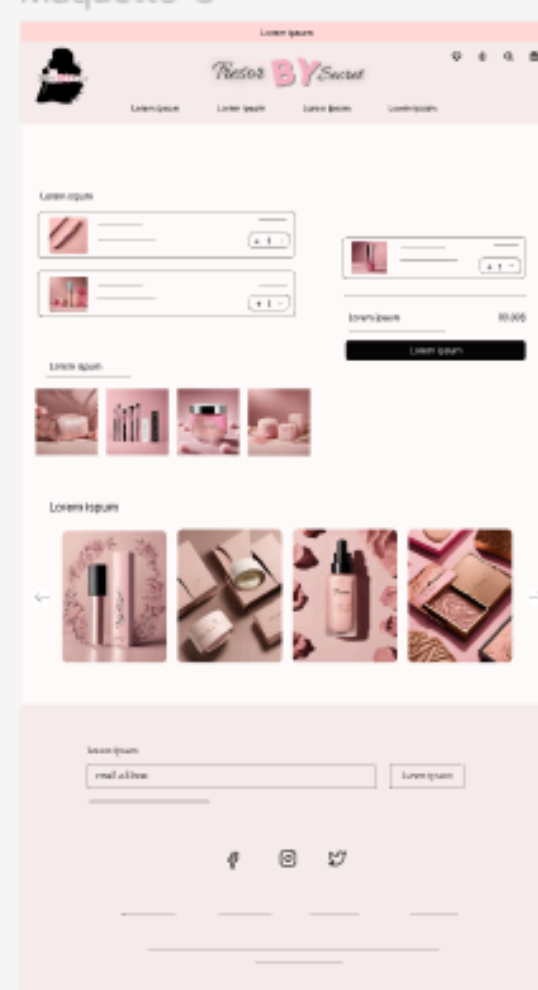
Maquette 3

Lorem ipsum

Tresor BY Secret

Lorem ipsum Lorem ipsum Lorem ipsum Lorem ipsum

Lorem ipsum

+ 1 -

+ 1 -

+ 1 -

Lorem ipsum 00.000

Lorem ipsum

Lorem ipsum

Lorem Ipsum

Lorem ipsum

email address

Lorem ipsum